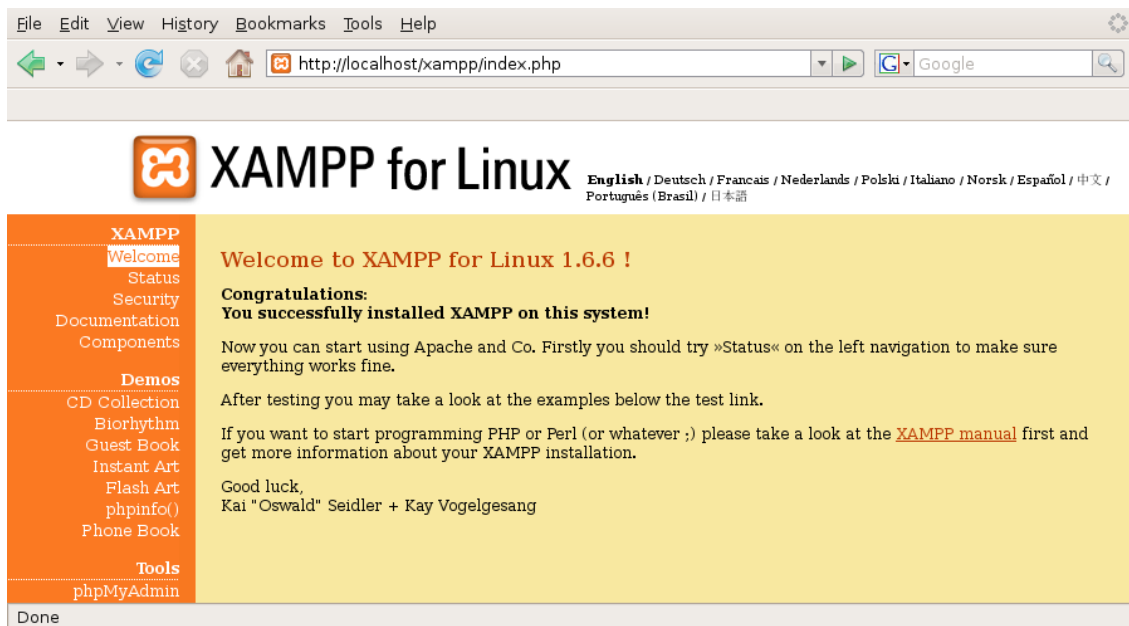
File Edit View History Bookmarks Tools Help

http://localhost/xampp/index.php

Google

XAMPP for Linux

English / Deutsch / Francais / Nederlands / Polski / Italiano / Norsk / Español / 中文 / Português (Brasil) / 日本語

XAMPP
Welcome
Status
Security
Documentation
Components

Demos
CD Collection
Biorhythm
Guest Book
Instant Art
Flash Art
phpinfo()
Phone Book

Tools
phpMyAdmin

Welcome to XAMPP for Linux 1.6.6 !

Congratulations:
You successfully installed XAMPP on this system!

Now you can start using Apache and Co. Firstly you should try »Status« on the left navigation to make sure everything works fine.

After testing you may take a look at the examples below the test link.

If you want to start programming PHP or Perl (or whatever ;) please take a look at the XAMPP manual first and get more information about your XAMPP installation.

Good luck,
Kai "Oswald" Seidler + Kay Vogelgesang

Done